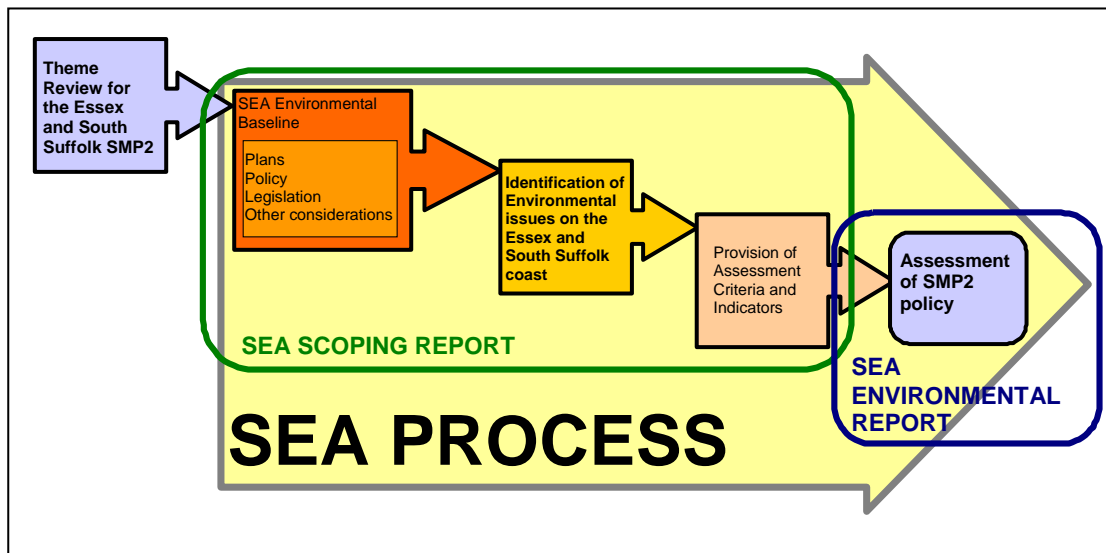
Theme Review for the Essex and South Suffolk SMP2

SEA Environmental Baseline

Plans
Policy
Legislation
Other considerations

Identification of Environmental issues on the Essex and South Suffolk coast

Provision of Assessment Criteria and Indicators

Assessment of SMP2 policy

SEA SCOPING REPORT

SEA ENVIRONMENTAL REPORT

SEA PROCESS